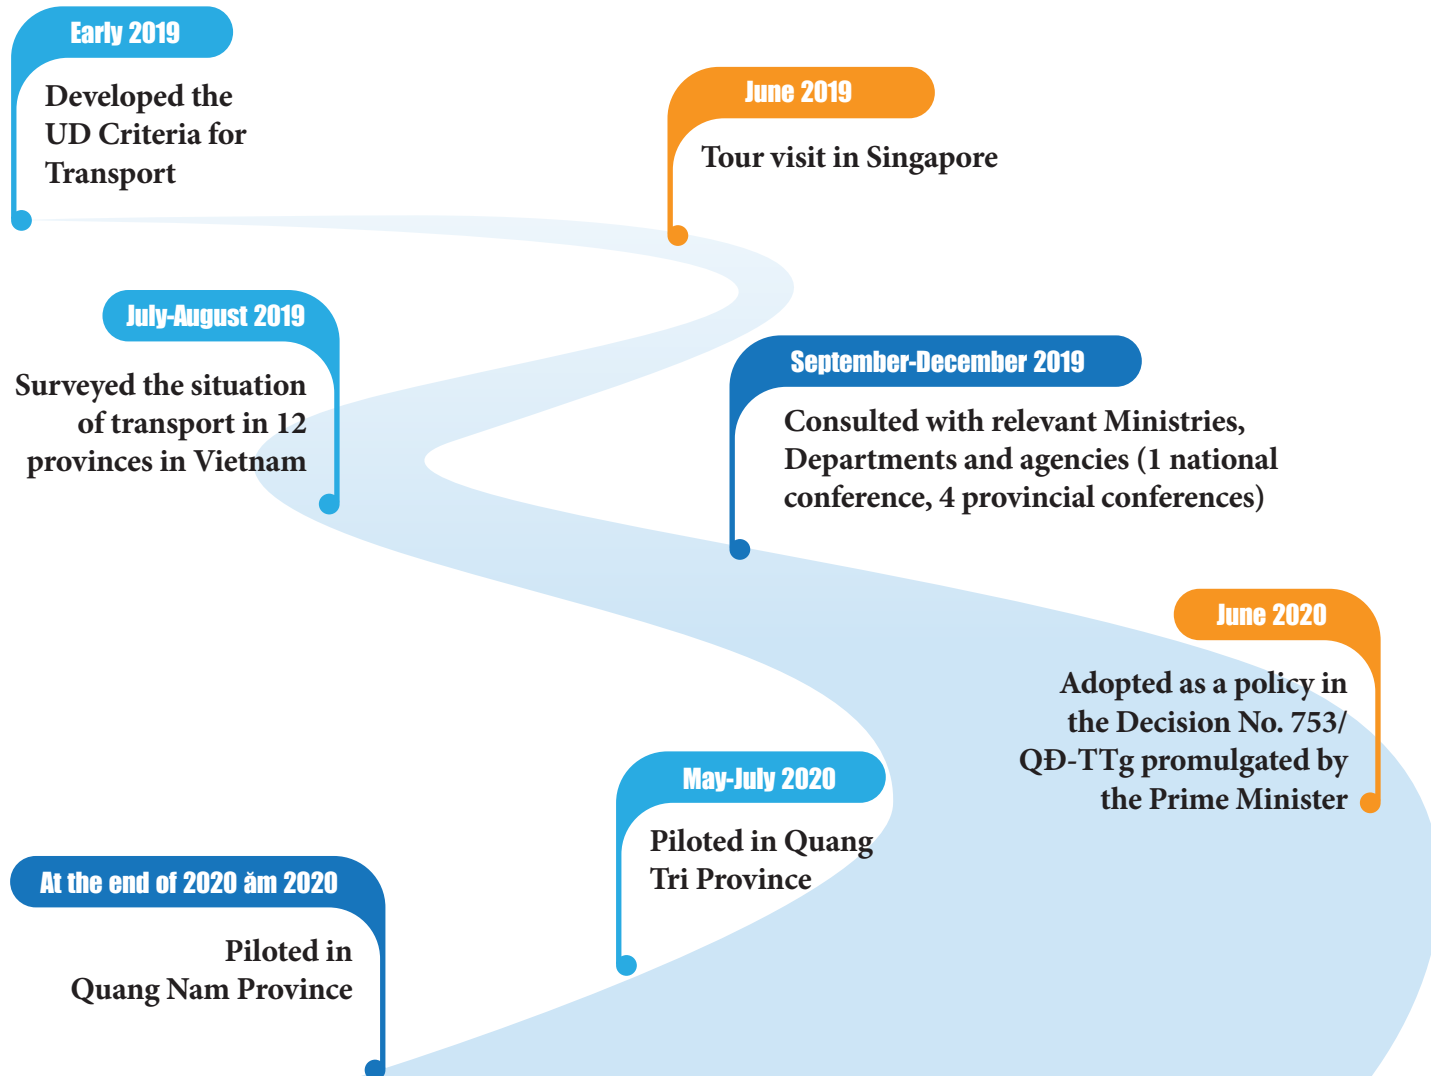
Early 2019

Developed the UD Criteria for Transport

June 2019

Tour visit in Singapore

July-August 2019

Surveyed the situation of transport in 12 provinces in Vietnam

September-December 2019

Consulted with relevant Ministries, Departments and agencies (1 national conference, 4 provincial conferences)

June 2020

Adopted as a policy in the Decision No. 753/ QĐ-TTg promulgated by the Prime Minister

May-July 2020

Piloted in Quang Tri Province

At the end of 2020 ăm 2020

Piloted in Quang Nam Province